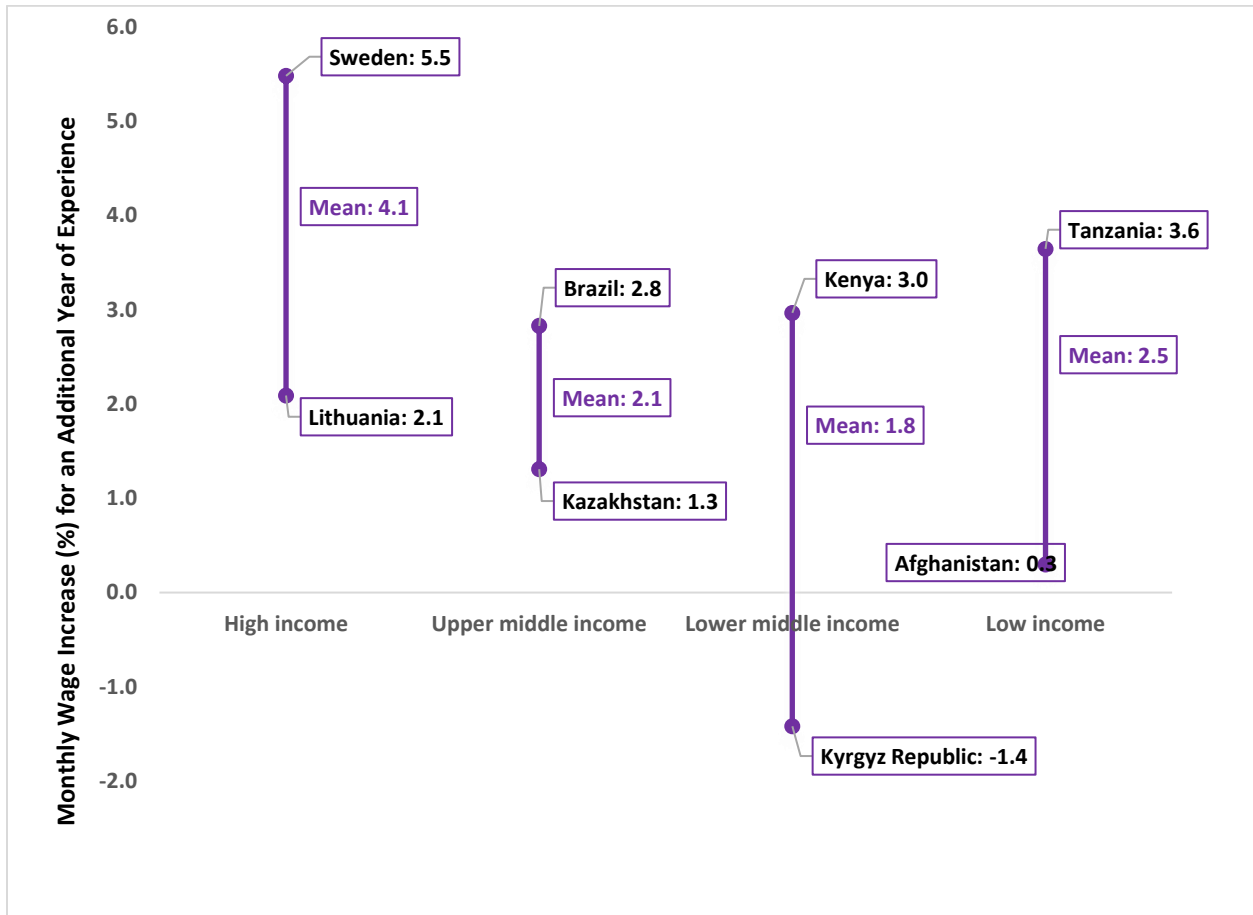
Monthly Wage Increase (%) for an Additional Year of Experience

6.0
5.0
4.0
3.0
2.0
1.0
0.0
-1.0
-2.0

Sweden: 5.5
Mean: 4.1
Lithuania: 2.1

Brazil: 2.8
Mean: 2.1
Kazakhstan: 1.3

Kenya: 3.0
Mean: 1.8
Kyrgyz Republic: -1.4

Tanzania: 3.6
Mean: 2.5
Afghanistan: 0.3

High income
Upper middle income
Lower middle income
Low income